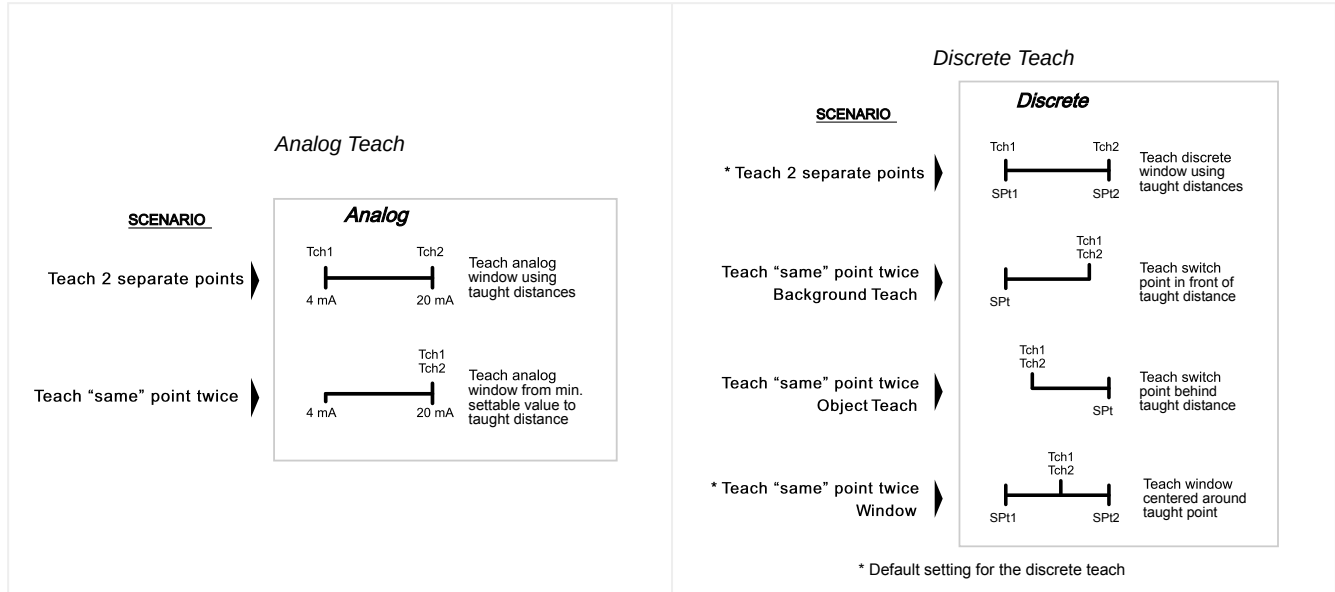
Analog Teach

SCENARIO

Analog

Teach 2 separate points

Tch1 Tch2
4 mA 20 mA

Teach analog window using taught distances

Teach "same" point twice

Tch1
Tch2
4 mA 20 mA

Teach analog window from min. settable value to taught distance

Discrete Teach

SCENARIO

Discrete

* Teach 2 separate points

Tch1 Tch2
SPt1 SPt2

Teach discrete window using taught distances

Teach "same" point twice
Background Teach

Tch1
Tch2
SPt

Teach switch point in front of taught distance

Teach "same" point twice
Object Teach

Tch1
Tch2
SPt

Teach switch point behind taught distance

* Teach "same" point twice
Window

Tch1
Tch2
SPt1 SPt2

Teach window centered around taught point

* Default setting for the discrete teach